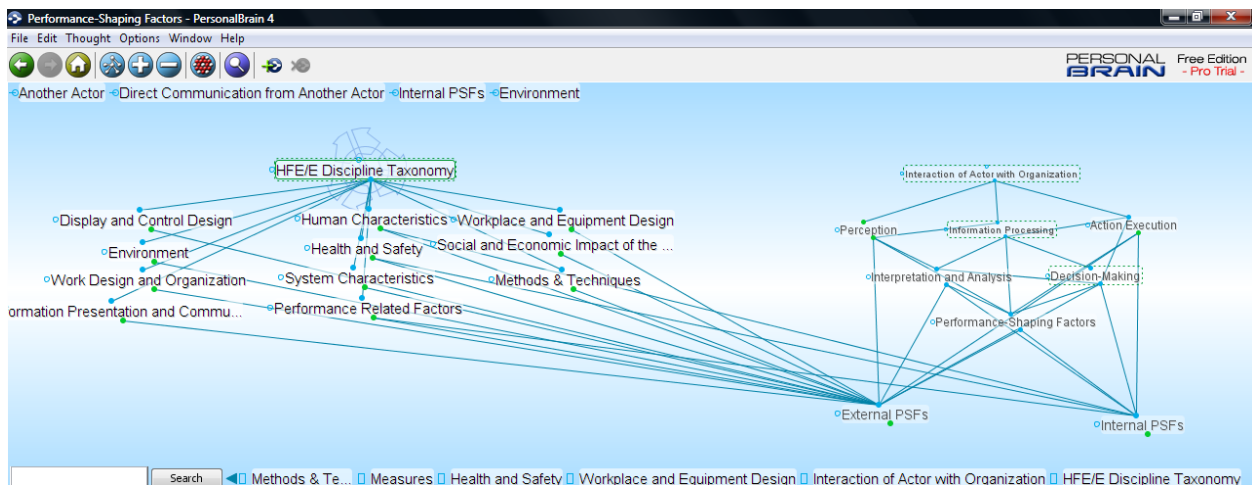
Performance-Shaping Factors - PersonalBrain 4

File Edit Thought Options Window Help

PERSONAL BRAIN Free Edition - Pro Trial -

Another Actor Direct Communication from Another Actor Internal PSFs Environment

HFE/E Discipline Taxonomy

Display and Control Design

Human Characteristics

Workplace and Equipment Design

Environment

Health and Safety

Social and Economic Impact of the ...

Work Design and Organization

System Characteristics

Methods & Techniques

ormation Presentation and Commu...

Performance Related Factors

Interaction of Actor with Organization

Perception

Information Processing

Action Execution

Interpretation and Analysis

Decision-Making

Performance-Shaping Factors

External PSFs

Internal PSFs

Search

Methods & Te... Measures Health and Safety Workplace and Equipment Design Interaction of Actor with Organization HFE/E Discipline Taxonomy